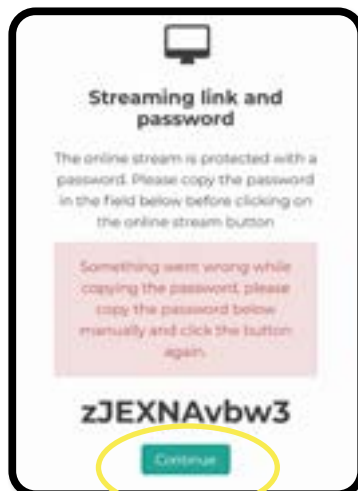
Streaming link and password

The online stream is protected with a password. Please copy the password in the field below before clicking on the online stream button

Something went wrong while copying the password, please copy the password below manually and click the button again.

zJEXNAvbw3

Continue